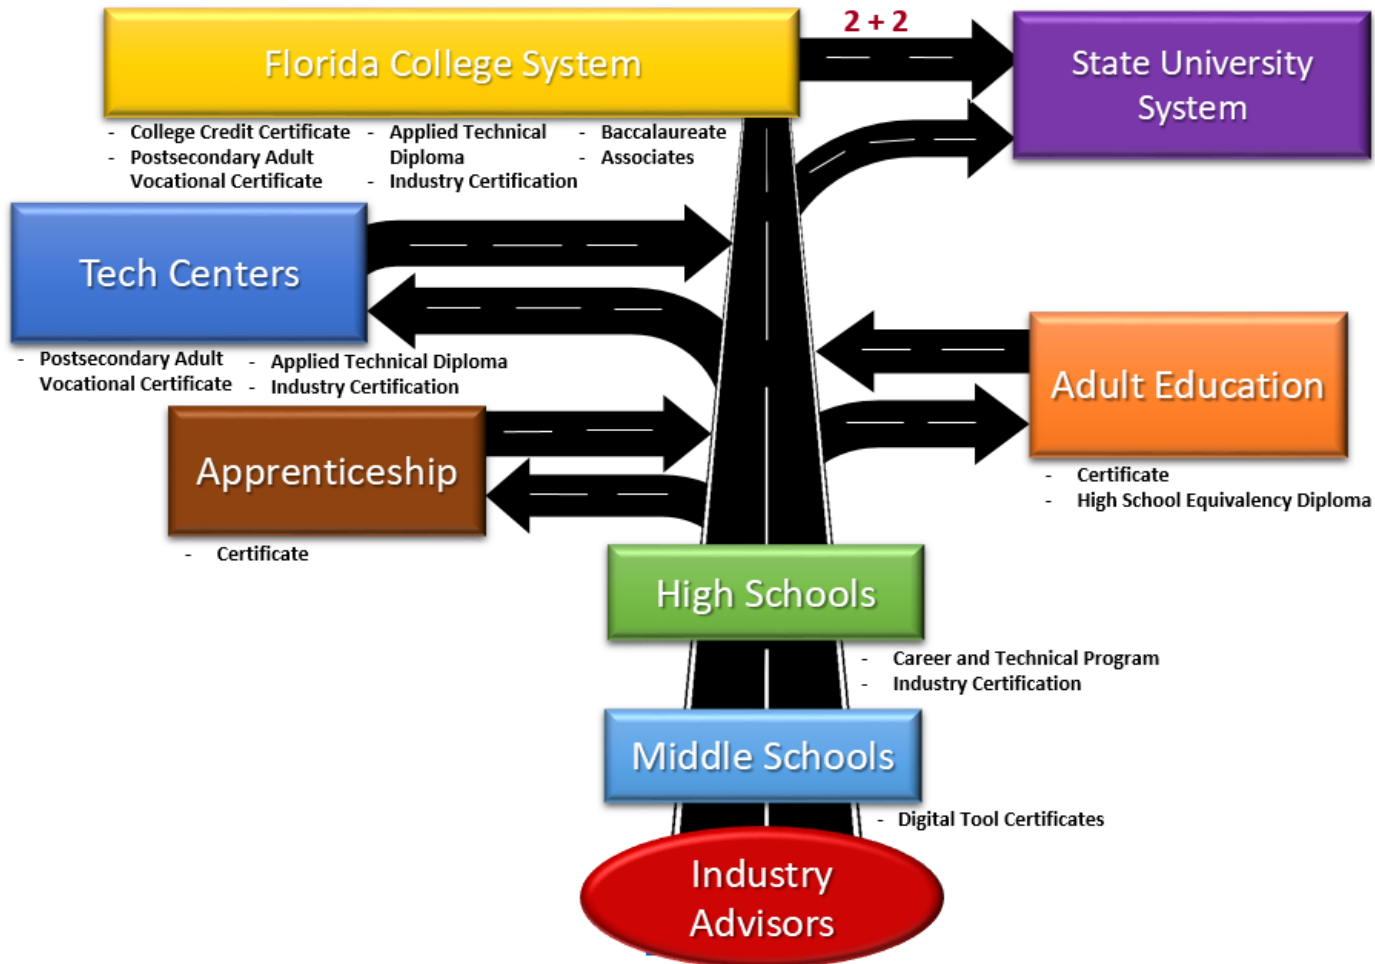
Florida College System

2 + 2

State University System

- College Credit Certificate
- Postsecondary Adult Vocational Certificate
- Applied Technical Diploma
- Industry Certification
- Baccalaureate
- Associates

Tech Centers

- Postsecondary Adult Vocational Certificate
- Applied Technical Diploma
- Industry Certification

Adult Education

- Certificate
- High School Equivalency Diploma

Apprenticeship

- Certificate

High Schools

- Career and Technical Program
- Industry Certification

Middle Schools

- Digital Tool Certificates

Industry Advisors